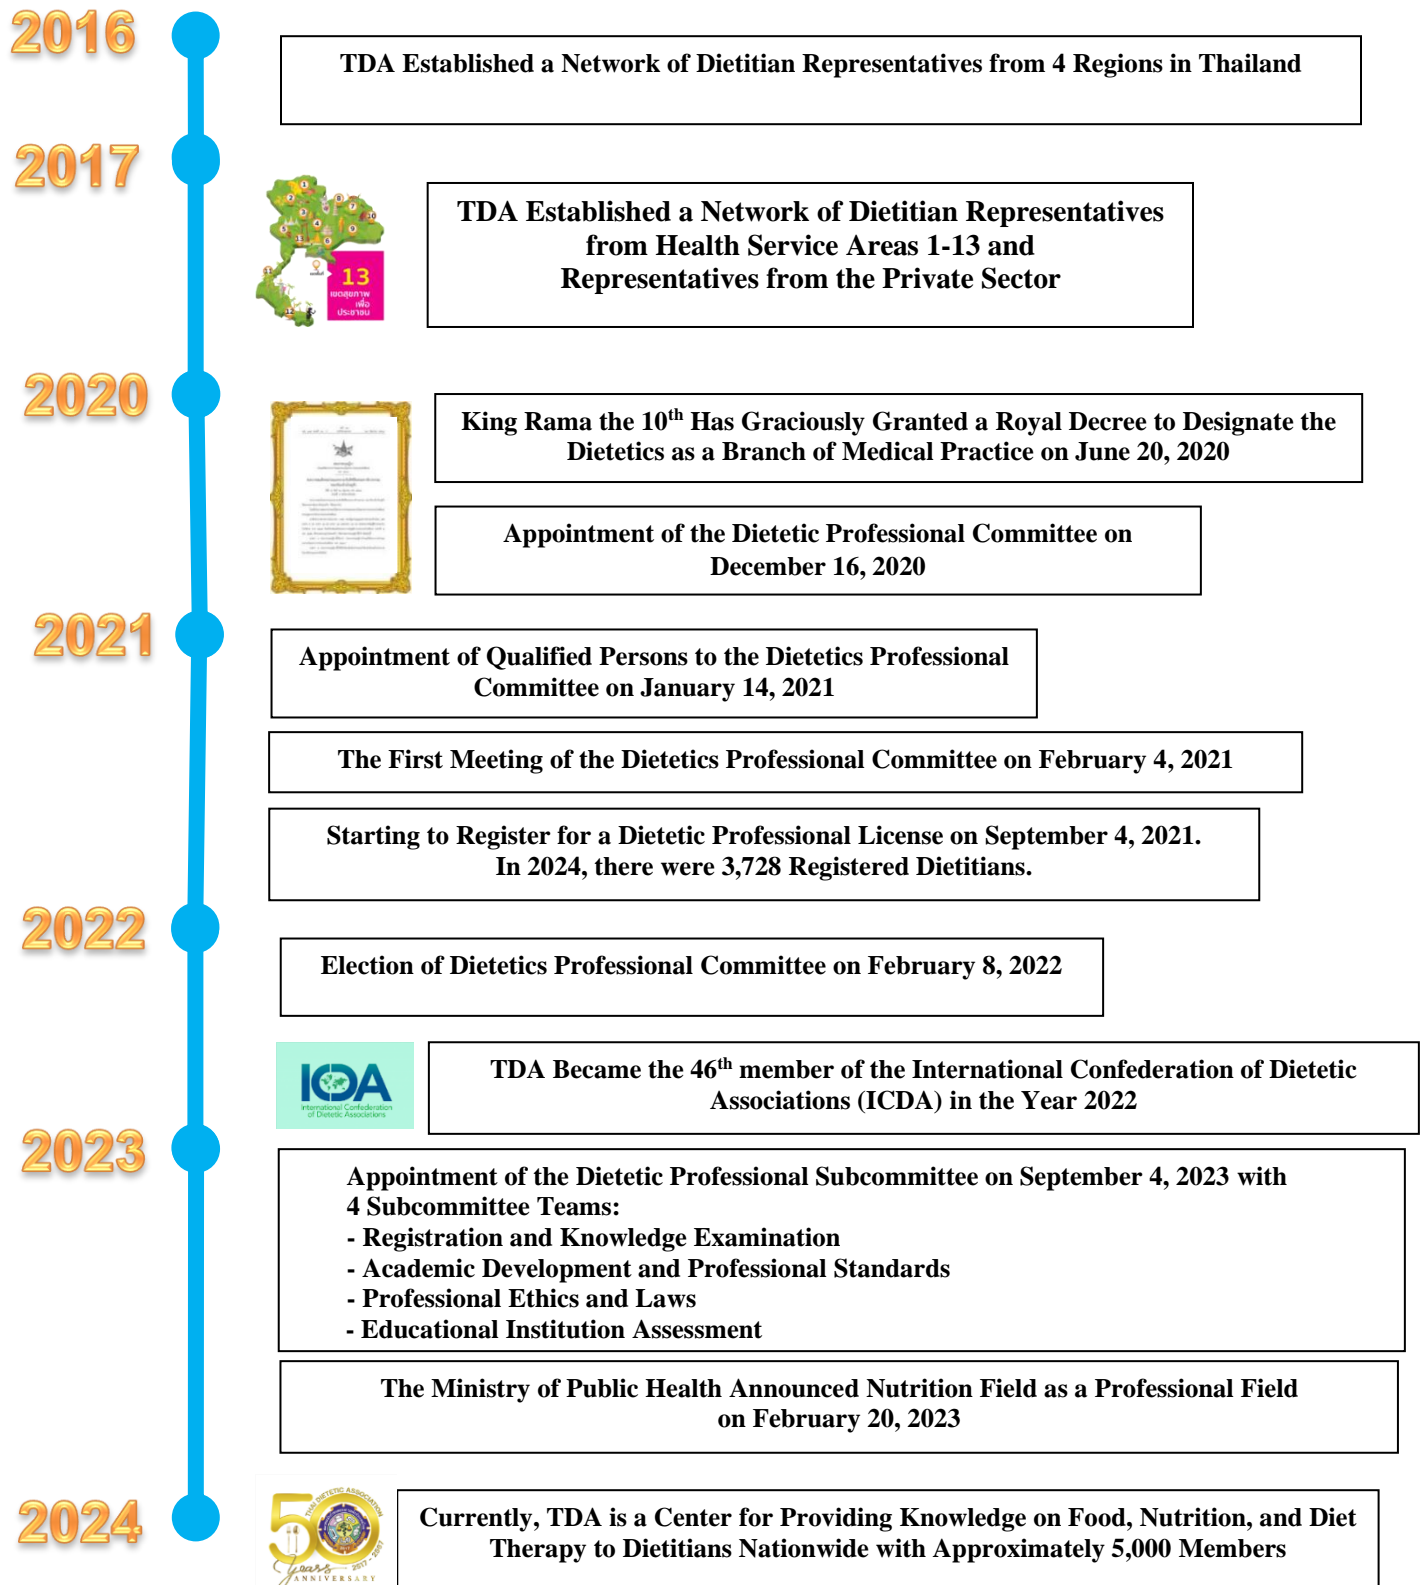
2016

TDA Established a Network of Dietitian Representatives from 4 Regions in Thailand

2017

13 เขตสุขภาพ เพื่อ ประชาชน

TDA Established a Network of Dietitian Representatives from Health Service Areas 1-13 and Representatives from the Private Sector

2020

King Rama the 10$^{th}$ Has Graciously Granted a Royal Decree to Designate the Dietetics as a Branch of Medical Practice on June 20, 2020

Appointment of the Dietetic Professional Committee on December 16, 2020

2021

Appointment of Qualified Persons to the Dietetics Professional Committee on January 14, 2021

The First Meeting of the Dietetics Professional Committee on February 4, 2021

Starting to Register for a Dietetic Professional License on September 4, 2021. In 2024, there were 3,728 Registered Dietitians.

2022

Election of Dietetics Professional Committee on February 8, 2022

ICDA International Confederation of Dietetic Associations

TDA Became the 46$^{th}$ member of the International Confederation of Dietetic Associations (ICDA) in the Year 2022

2023

Appointment of the Dietetic Professional Subcommittee on September 4, 2023 with 4 Subcommittee Teams:
- Registration and Knowledge Examination
- Academic Development and Professional Standards
- Professional Ethics and Laws
- Educational Institution Assessment

The Ministry of Public Health Announced Nutrition Field as a Professional Field on February 20, 2023

2024

50 Years ANNIVERSARY THAI DIETETIC ASSOCIATION 2517 - 2567

Currently, TDA is a Center for Providing Knowledge on Food, Nutrition, and Diet Therapy to Dietitians Nationwide with Approximately 5,000 Members